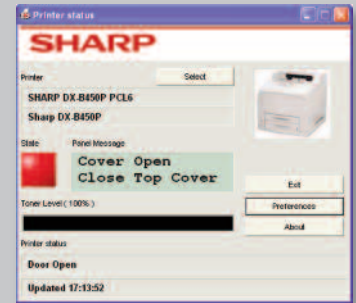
Printer status

SHARP

Printer

Select

SHARP DX-B450P PCL6

Sharp DX-B450P

State

Panel Message

Cover Open
Close Top Cover

Exit

Toner Level ( 100% )

Preferences

About

Printer status

Door Open

Updated 17:13:52